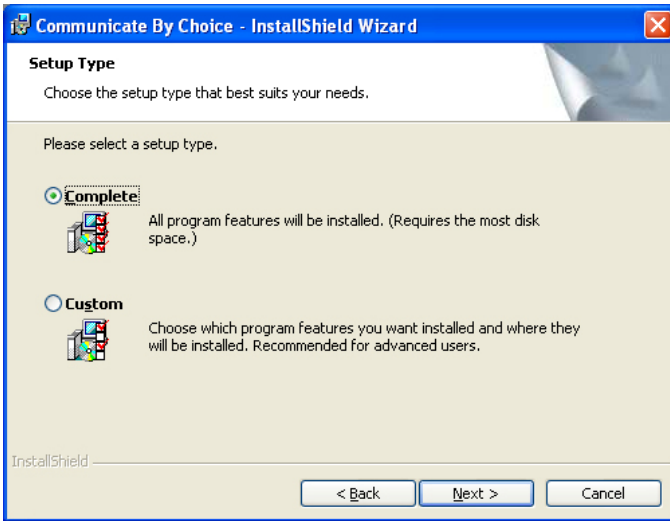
Communicate By Choice - InstallShield Wizard

Setup Type

Choose the setup type that best suits your needs.

Please select a setup type.

Complete

All program features will be installed. (Requires the most disk space.)

Custom

Choose which program features you want installed and where they will be installed. Recommended for advanced users.

InstallShield

< Back

Next >

Cancel